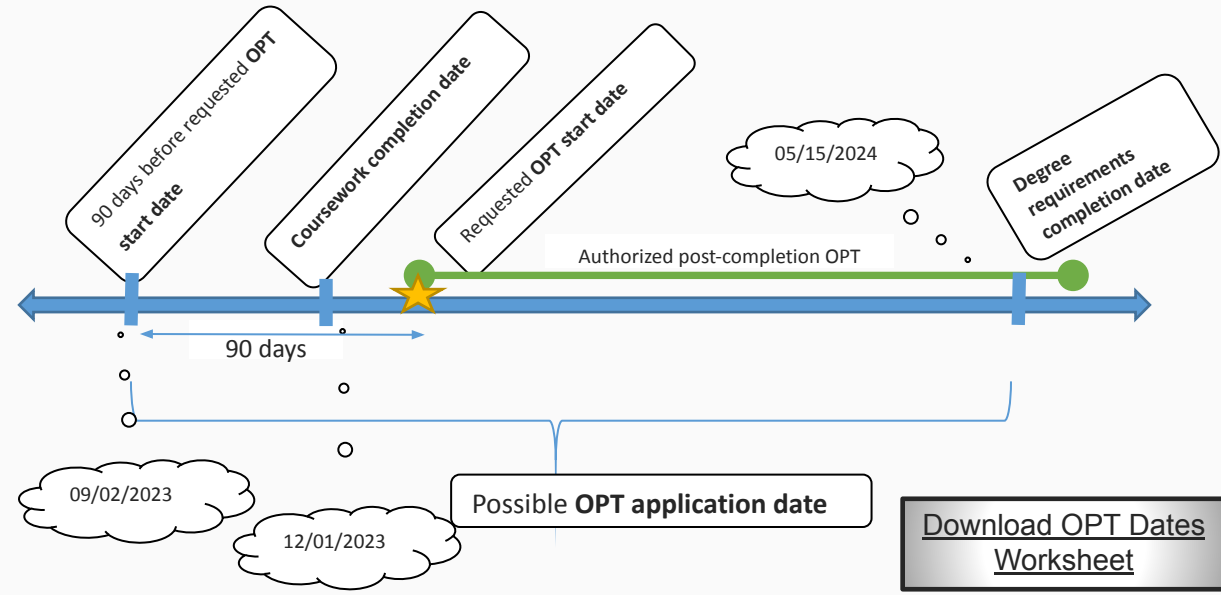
90 days before requested **OPT start date**

**Coursework completion date**

Requested **OPT start date**

05/15/2024

**Degree requirements completion date**

Authorized post-completion OPT

90 days

09/02/2023

12/01/2023

Possible **OPT application date**

Download OPT Dates Worksheet